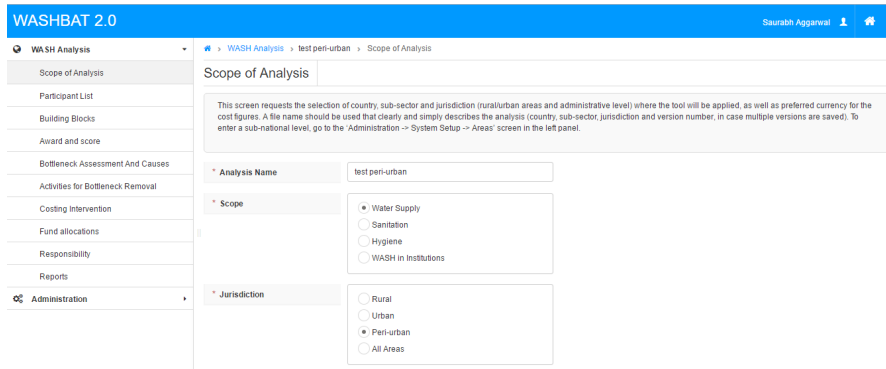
WASHBAT 2.0

Saurabh Aggarwal

WASH Analysis

Scope of Analysis

Participant List

Building Blocks

Award and score

Bottleneck Assessment And Causes

Activities for Bottleneck Removal

Costing Intervention

Fund allocations

Responsibility

Reports

Administration

› WASH Analysis › test peri-urban › Scope of Analysis

Scope of Analysis

This screen requests the selection of country, sub-sector and jurisdiction (rural/urban areas and administrative level) where the tool will be applied, as well as preferred currency for the cost figures. A file name should be used that clearly and simply describes the analysis (country, sub-sector, jurisdiction and version number, in case multiple versions are saved). To enter a sub-national level, go to the 'Administration -> System Setup -> Areas' screen in the left panel.

* Analysis Name

test peri-urban

* Scope

Water Supply

Sanitation

Hygiene

WASH in Institutions

* Jurisdiction

Rural

Urban

Peri-urban

All Areas